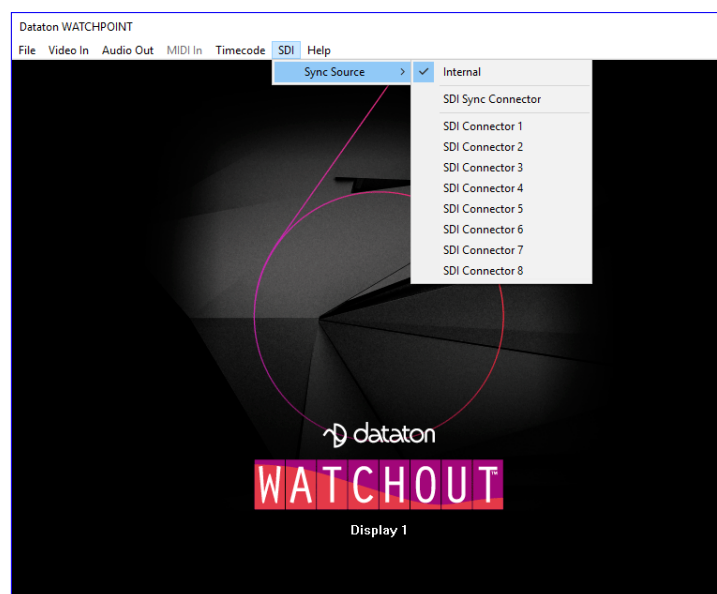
Dataton WATCHPOINT

File Video In Audio Out MIDI In Timecode SDI Help

Sync Source >

✓ Internal

SDI Sync Connector

SDI Connector 1
SDI Connector 2
SDI Connector 3
SDI Connector 4
SDI Connector 5
SDI Connector 6
SDI Connector 7
SDI Connector 8

dataton

WATCHOUT

Display 1